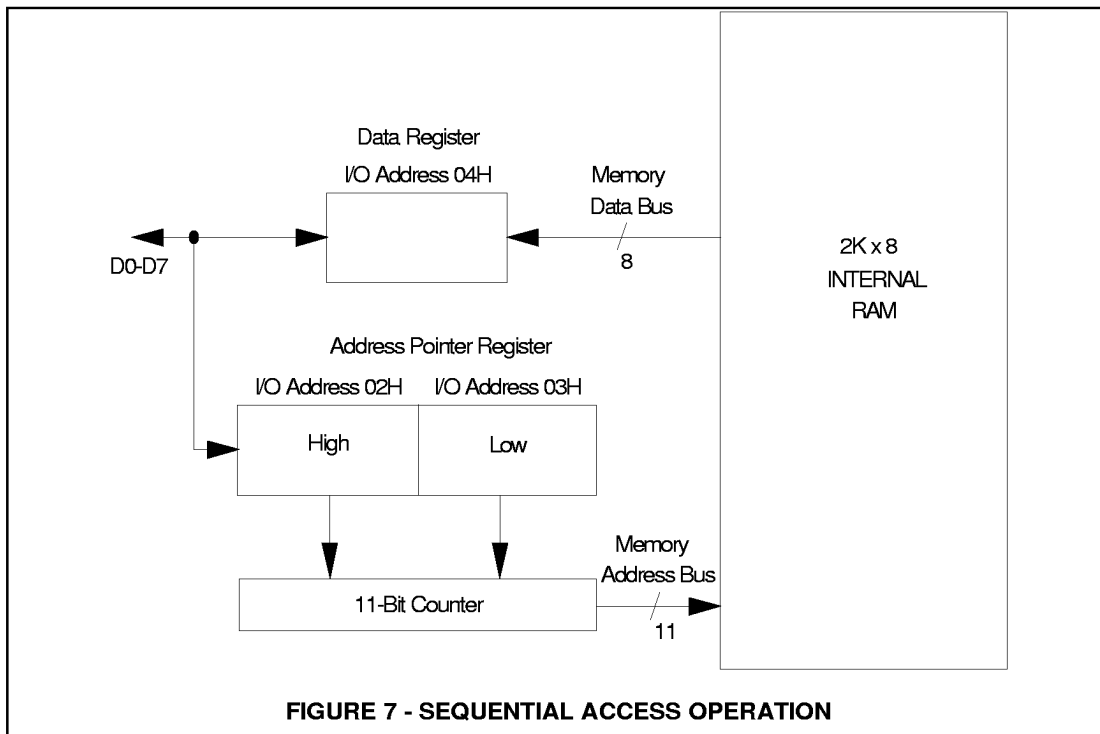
Data Register

I/O Address 04H

Memory Data Bus

8

D0-D7

2K x 8 INTERNAL RAM

Address Pointer Register

I/O Address 02H

I/O Address 03H

High

Low

Memory Address Bus

11-Bit Counter

11

FIGURE 7 - SEQUENTIAL ACCESS OPERATION